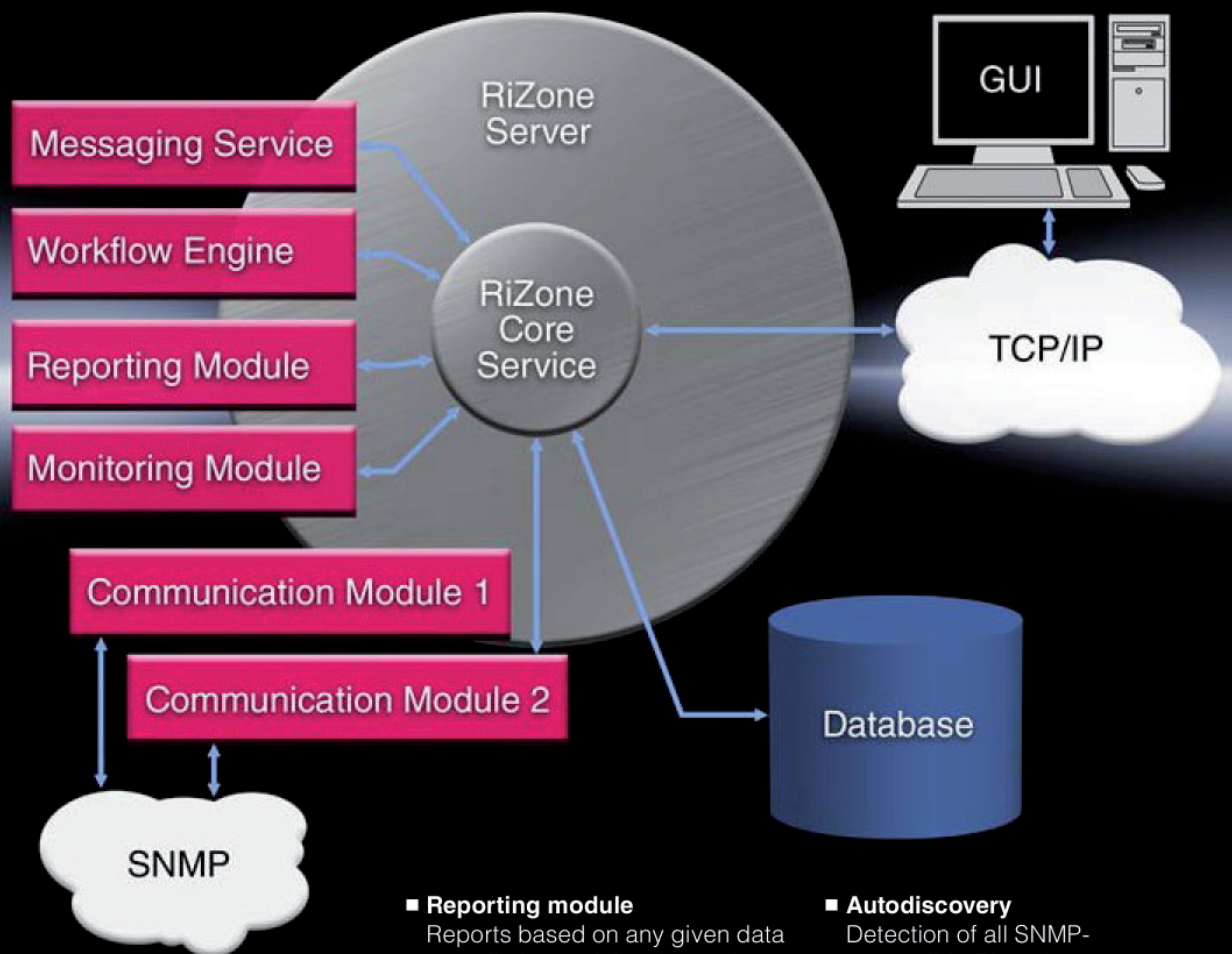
RiZone Server

Messaging Service

Workflow Engine

Reporting Module

Monitoring Module

RiZone Core Service

GUI

TCP/IP

Communication Module 1

Communication Module 2

Database

SNMP

■ Reporting module
Reports based on any given data

■ Autodiscovery
Detection of all SNMP-